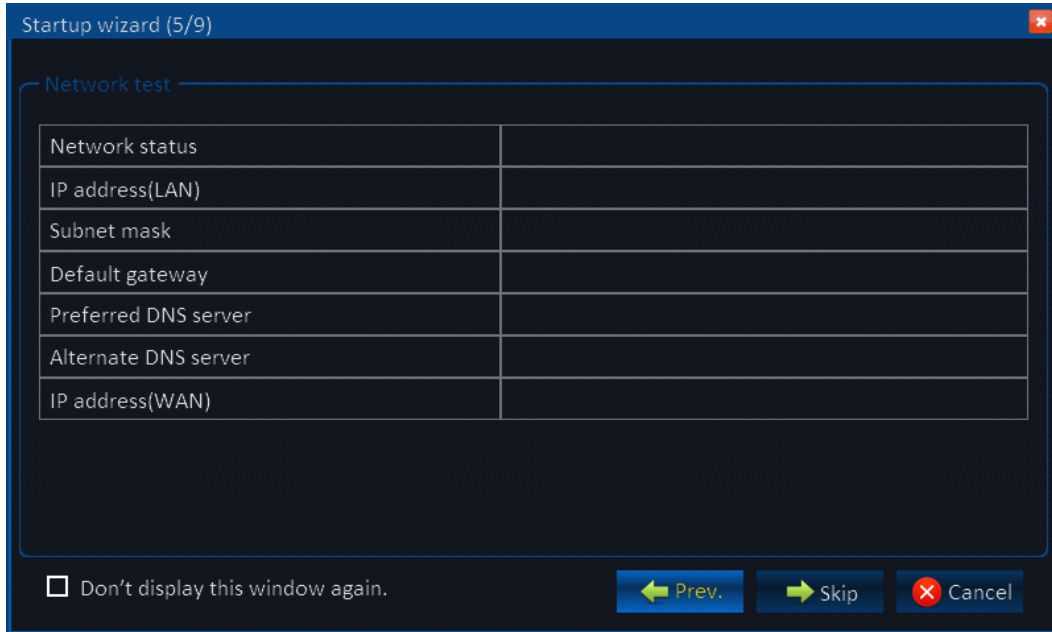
Startup wizard (5/9)

Network test

| Network status | |
|---|---|
| IP address(LAN) | |
| Subnet mask | |
| Default gateway | |
| Preferred DNS server | |
| Alternate DNS server | |
| IP address(WAN) | |

Don't display this window again.

Prev. Skip Cancel